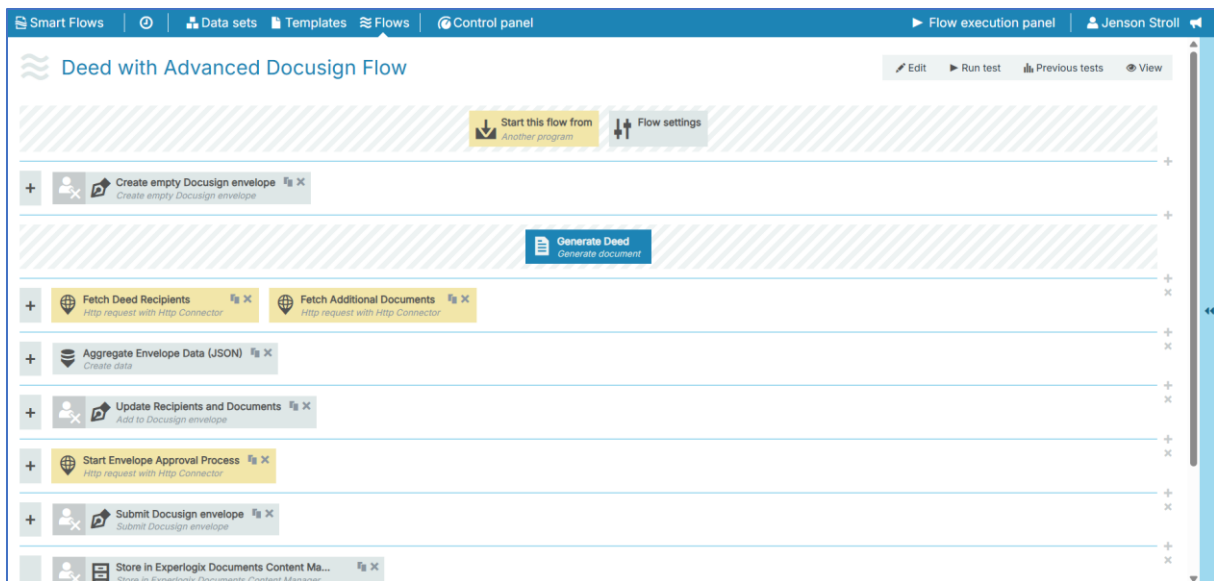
Smart Flows | Data sets | Templates | Flows | Control panel | Flow execution panel | Jenson Stroll

Deed with Advanced Docusign Flow

Edit | Run test | Previous tests | View

Start this flow from
Another program

Flow settings

Create empty Docusign envelope
Create empty Docusign envelope

Generate Deed
Generate document

Fetch Deed Recipients
Http request with Http Connector

Fetch Additional Documents
Http request with Http Connector

Aggregate Envelope Data (JSON)
Create data

Update Recipients and Documents
Add to Docusign envelope

Start Envelope Approval Process
Http request with Http Connector

Submit Docusign envelope
Submit Docusign envelope

Store in Experlogix Documents Content Ma...
Store in Experlogix Documents Content Manager